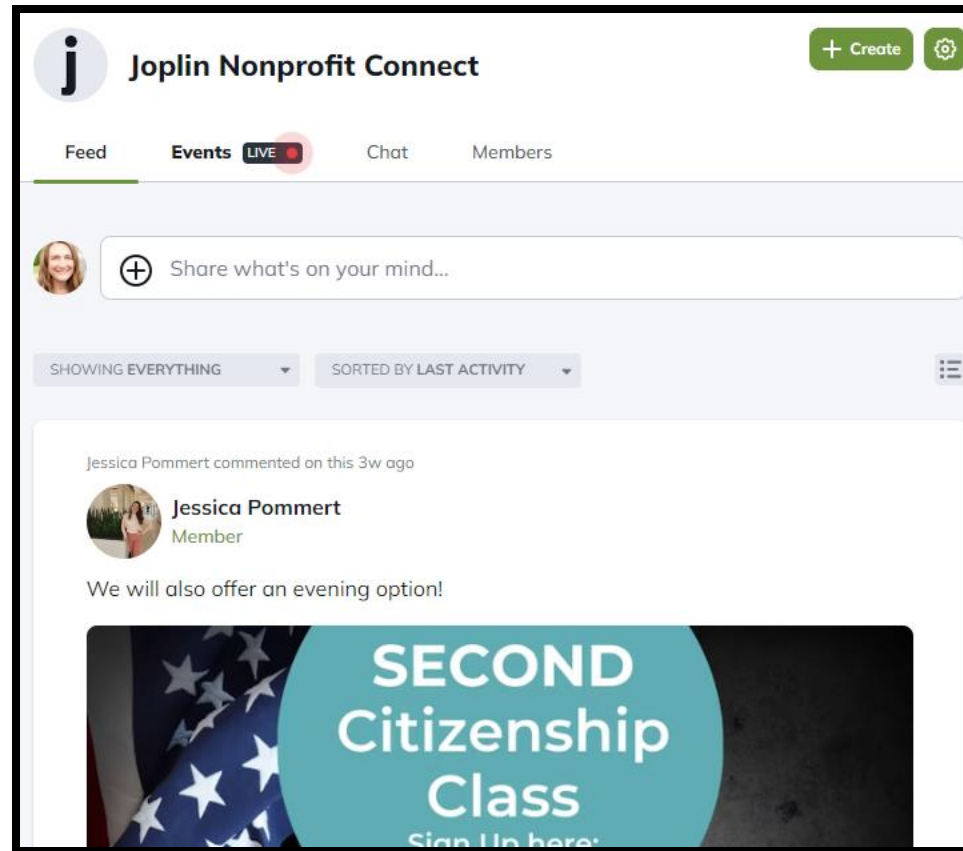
j

Joplin Nonprofit Connect

+ Create

Feed

Events LIVE

Chat

Members

Share what's on your mind...

SHOWING EVERYTHING

SORTED BY LAST ACTIVITY

Jessica Pommert commented on this 3w ago

Jessica Pommert

Member

We will also offer an evening option!

SECOND Citizenship Class

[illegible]